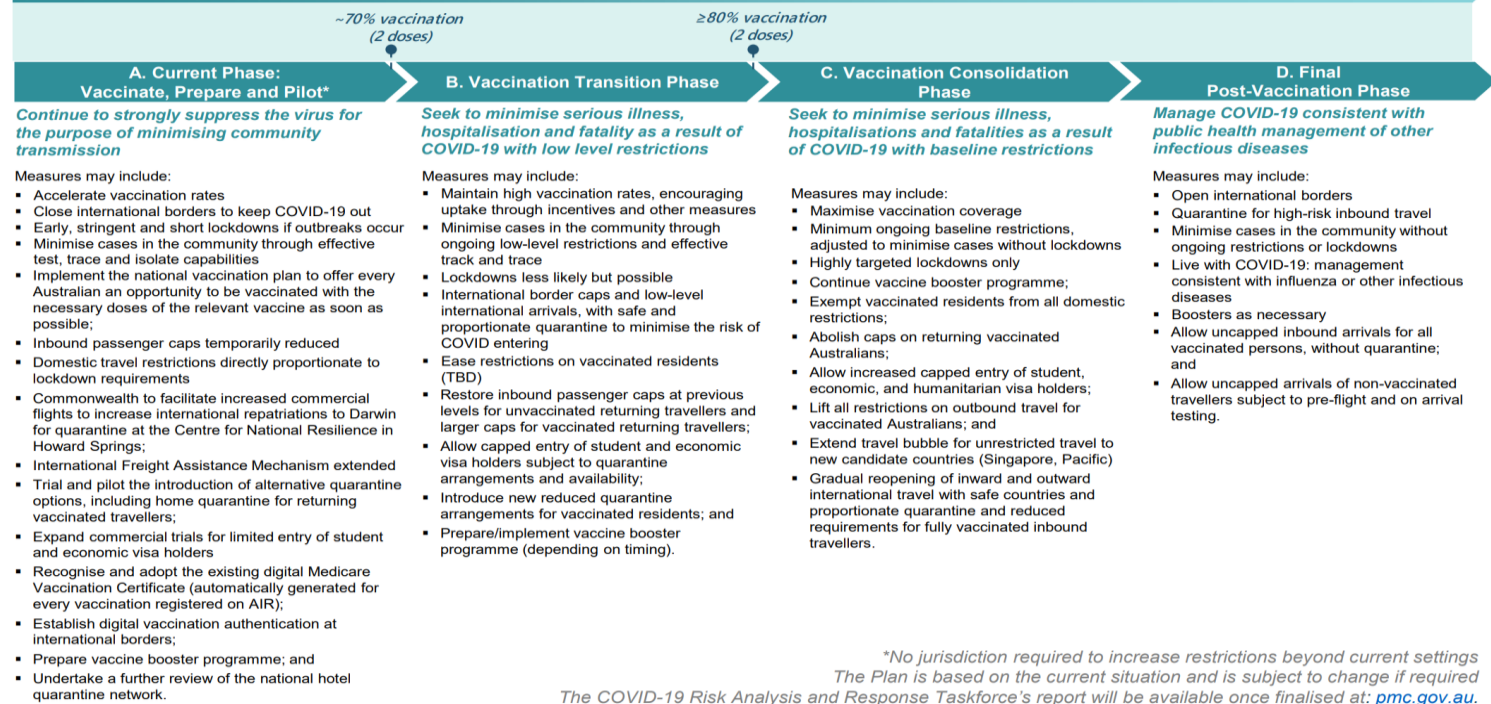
~70% vaccination (2 doses)

≥80% vaccination (2 doses)

A. Current Phase: Vaccinate, Prepare and Pilot*

Continue to strongly suppress the virus for the purpose of minimising community transmission

Measures may include:
- Accelerate vaccination rates
- Close international borders to keep COVID-19 out
- Early, stringent and short lockdowns if outbreaks occur
- Minimise cases in the community through effective test, trace and isolate capabilities
- Implement the national vaccination plan to offer every Australian an opportunity to be vaccinated with the necessary doses of the relevant vaccine as soon as possible;
- Inbound passenger caps temporarily reduced
- Domestic travel restrictions directly proportionate to lockdown requirements
- Commonwealth to facilitate increased commercial flights to increase international repatriations to Darwin for quarantine at the Centre for National Resilience in Howard Springs;
- International Freight Assistance Mechanism extended
- Trial and pilot the introduction of alternative quarantine options, including home quarantine for returning vaccinated travellers;
- Expand commercial trials for limited entry of student and economic visa holders
- Recognise and adopt the existing digital Medicare Vaccination Certificate (automatically generated for every vaccination registered on AIR);
- Establish digital vaccination authentication at international borders;
- Prepare vaccine booster programme; and
- Undertake a further review of the national hotel quarantine network.

B. Vaccination Transition Phase

Seek to minimise serious illness, hospitalisation and fatality as a result of COVID-19 with low level restrictions

Measures may include:
- Maintain high vaccination rates, encouraging uptake through incentives and other measures
- Minimise cases in the community through ongoing low-level restrictions and effective track and trace
- Lockdowns less likely but possible
- International border caps and low-level international arrivals, with safe and proportionate quarantine to minimise the risk of COVID entering
- Ease restrictions on vaccinated residents (TBD)
- Restore inbound passenger caps at previous levels for unvaccinated returning travellers and larger caps for vaccinated returning travellers;
- Allow capped entry of student and economic visa holders subject to quarantine arrangements and availability;
- Introduce new reduced quarantine arrangements for vaccinated residents; and
- Prepare/implement vaccine booster programme (depending on timing).

C. Vaccination Consolidation Phase

Seek to minimise serious illness, hospitalisations and fatalities as a result of COVID-19 with baseline restrictions

Measures may include:
- Maximise vaccination coverage
- Minimum ongoing baseline restrictions, adjusted to minimise cases without lockdowns
- Highly targeted lockdowns only
- Continue vaccine booster programme;
- Exempt vaccinated residents from all domestic restrictions;
- Abolish caps on returning vaccinated Australians;
- Allow increased capped entry of student, economic, and humanitarian visa holders;
- Lift all restrictions on outbound travel for vaccinated Australians; and
- Extend travel bubble for unrestricted travel to new candidate countries (Singapore, Pacific)
- Gradual reopening of inward and outward international travel with safe countries and proportionate quarantine and reduced requirements for fully vaccinated inbound travellers.

D. Final Post-Vaccination Phase

Manage COVID-19 consistent with public health management of other infectious diseases

Measures may include:
- Open international borders
- Quarantine for high-risk inbound travel
- Minimise cases in the community without ongoing restrictions or lockdowns
- Live with COVID-19: management consistent with influenza or other infectious diseases
- Boosters as necessary
- Allow uncapped inbound arrivals for all vaccinated persons, without quarantine; and
- Allow uncapped arrivals of non-vaccinated travellers subject to pre-flight and on arrival testing.

*No jurisdiction required to increase restrictions beyond current settings
The Plan is based on the current situation and is subject to change if required
The COVID-19 Risk Analysis and Response Taskforce's report will be available once finalised at: pmc.gov.au.